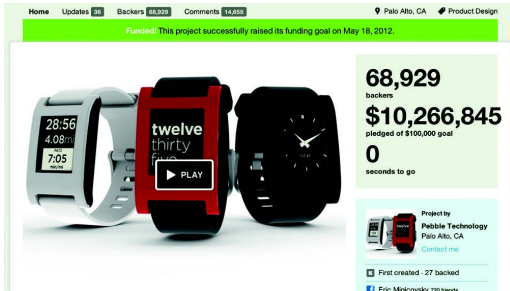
Home Updates 36 Backers 68,929 Comments 14,655

Palo Alto, CA Product Design

Funded! This project successfully raised its funding goal on May 18, 2012.

28:56
4.08mi
HR
7:05
mi/hr

twelve
thirty
five

PLAY

68,929
backers

$10,266,845
pledged of $100,000 goal

0
seconds to go

Project by
Pebble Technology
Palo Alto, CA
Contact me

First created · 27 backed

Eric Migicovsky 720 friends